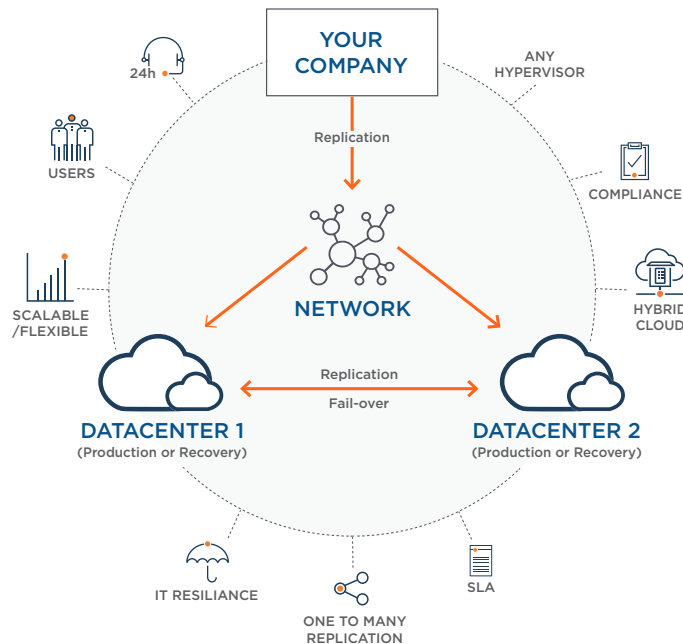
YOUR COMPANY

24h

ANY HYPERVISOR

Replication

USERS

COMPLIANCE

NETWORK

SCALABLE /FLEXIBLE

HYBRID CLOUD

Replication

Fail-over

DATACENTER 1
(Production or Recovery)

DATACENTER 2
(Production or Recovery)

IT RESILIANCE

SLA

ONE TO MANY REPLICATION